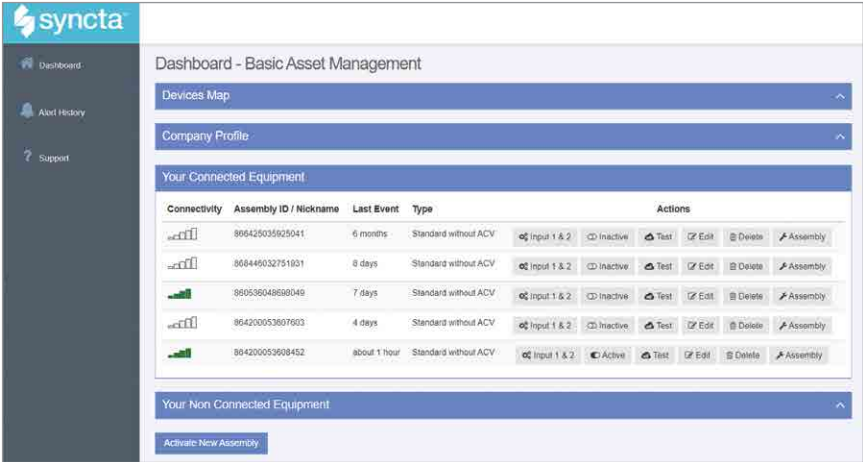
syncta

Dashboard

Alert History

Support

Dashboard - Basic Asset Management

Devices Map

Company Profile

Your Connected Equipment

| Connectivity | Assembly ID / Nickname | Last Event | Type | Actions |
|---|---|---|---|---|
| | 866425035925041 | 6 months | Standard without ACV | Input 1 & 2 · Inactive · Test · Edit · Delete · Assembly |
| | 868446032751931 | 8 days | Standard without ACV | Input 1 & 2 · Inactive · Test · Edit · Delete · Assembly |
| | 860536048698049 | 7 days | Standard without ACV | Input 1 & 2 · Inactive · Test · Edit · Delete · Assembly |
| | 864200053607603 | 4 days | Standard without ACV | Input 1 & 2 · Inactive · Test · Edit · Delete · Assembly |
| | 864200053608452 | about 1 hour | Standard without ACV | Input 1 & 2 · Active · Test · Edit · Delete · Assembly |

Your Non Connected Equipment

Activate New Assembly